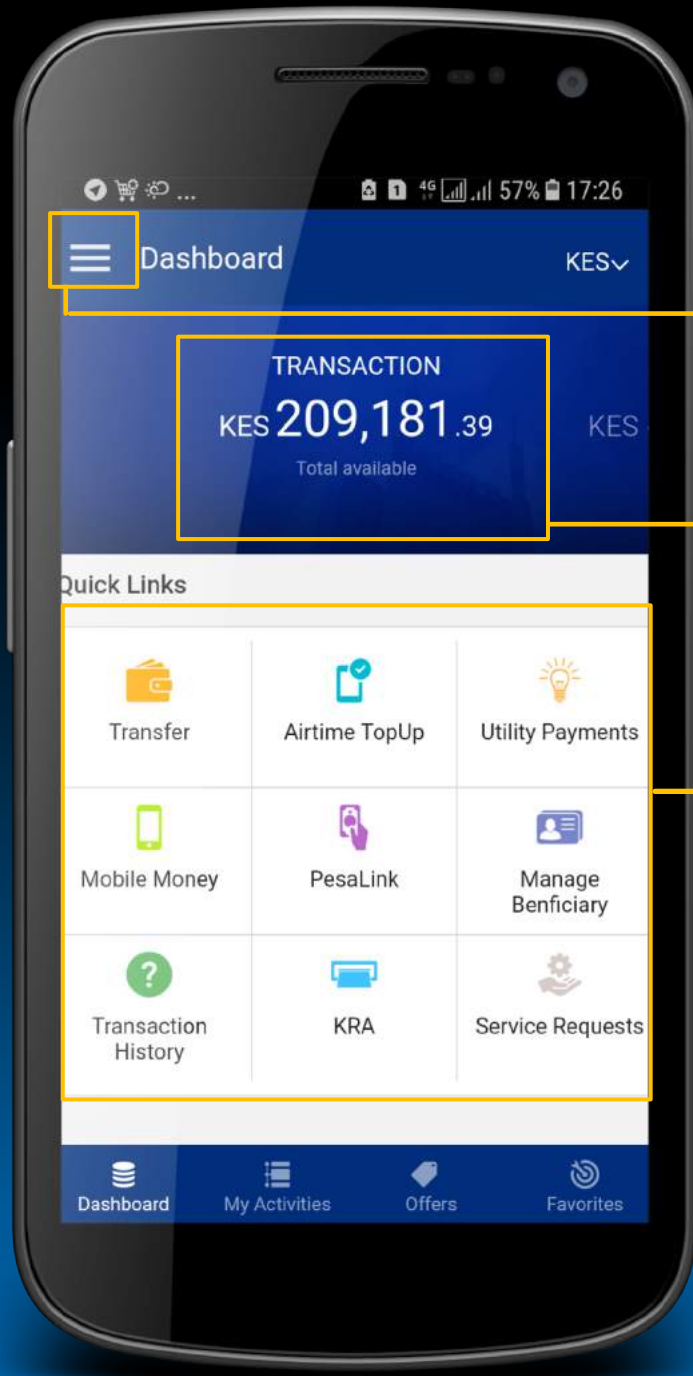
57% 17:26

Dashboard

KES

TRANSACTION

KES 209,181.39

Total available

KES

Quick Links

Transfer

Airtime TopUp

Utility Payments

Mobile Money

PesaLink

Manage Benficiary

Transaction History

KRA

Service Requests

Dashboard

My Activities

Offers

Favorites